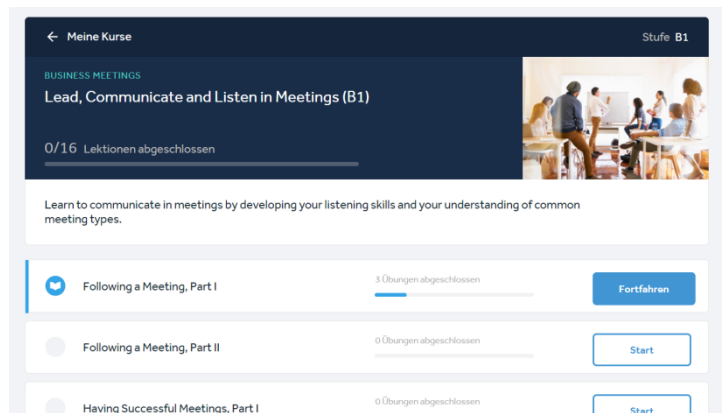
Meine Kurse

Stufe B1

BUSINESS MEETINGS

Lead, Communicate and Listen in Meetings (B1)

0/16 Lektionen abgeschlossen

Learn to communicate in meetings by developing your listening skills and your understanding of common meeting types.

Following a Meeting, Part I

3 Übungen abgeschlossen

Fortfahren

Following a Meeting, Part II

0 Übungen abgeschlossen

Start

Having Successful Meetings, Part I

0 Übungen abgeschlossen

Start